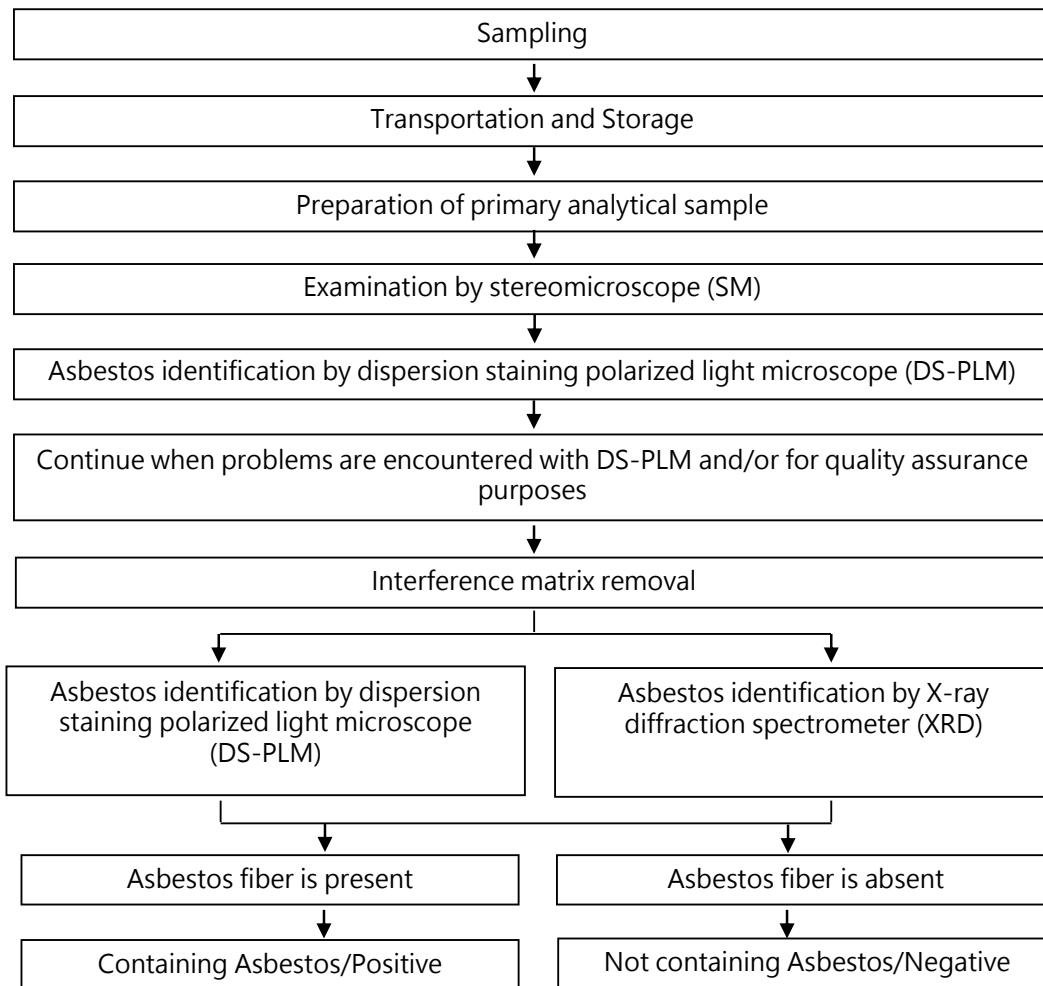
Sampling

Transportation and Storage

Preparation of primary analytical sample

Examination by stereomicroscope (SM)

Asbestos identification by dispersion staining polarized light microscope (DS-PLM)

Continue when problems are encountered with DS-PLM and/or for quality assurance purposes

Interference matrix removal

Asbestos identification by dispersion staining polarized light microscope (DS-PLM)

Asbestos identification by X-ray diffraction spectrometer (XRD)

Asbestos fiber is present

Asbestos fiber is absent

Containing Asbestos/Positive

Not containing Asbestos/Negative